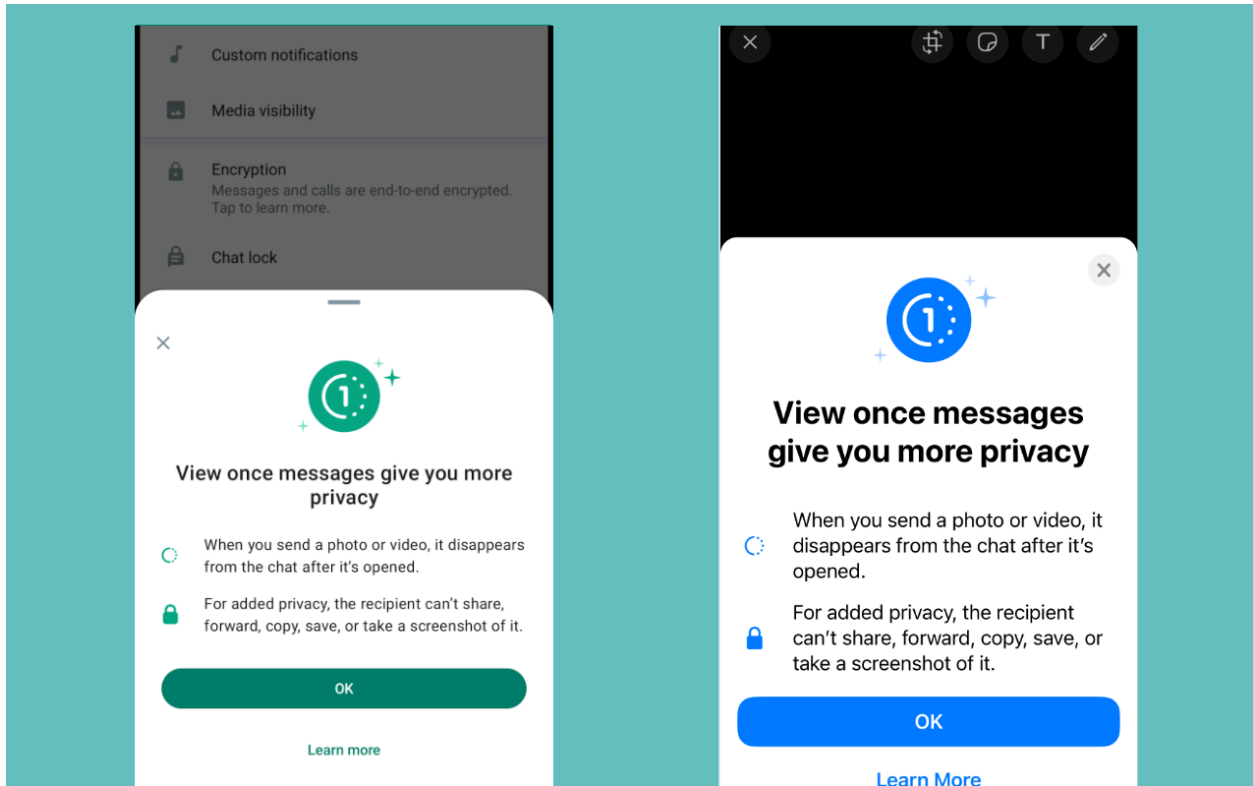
Custom notifications

Media visibility

Encryption
Messages and calls are end-to-end encrypted. Tap to learn more.

Chat lock

View once messages give you more privacy

When you send a photo or video, it disappears from the chat after it's opened.

For added privacy, the recipient can't share, forward, copy, save, or take a screenshot of it.

OK

Learn more

T

View once messages give you more privacy

When you send a photo or video, it disappears from the chat after it's opened.

For added privacy, the recipient can't share, forward, copy, save, or take a screenshot of it.

OK

Learn More